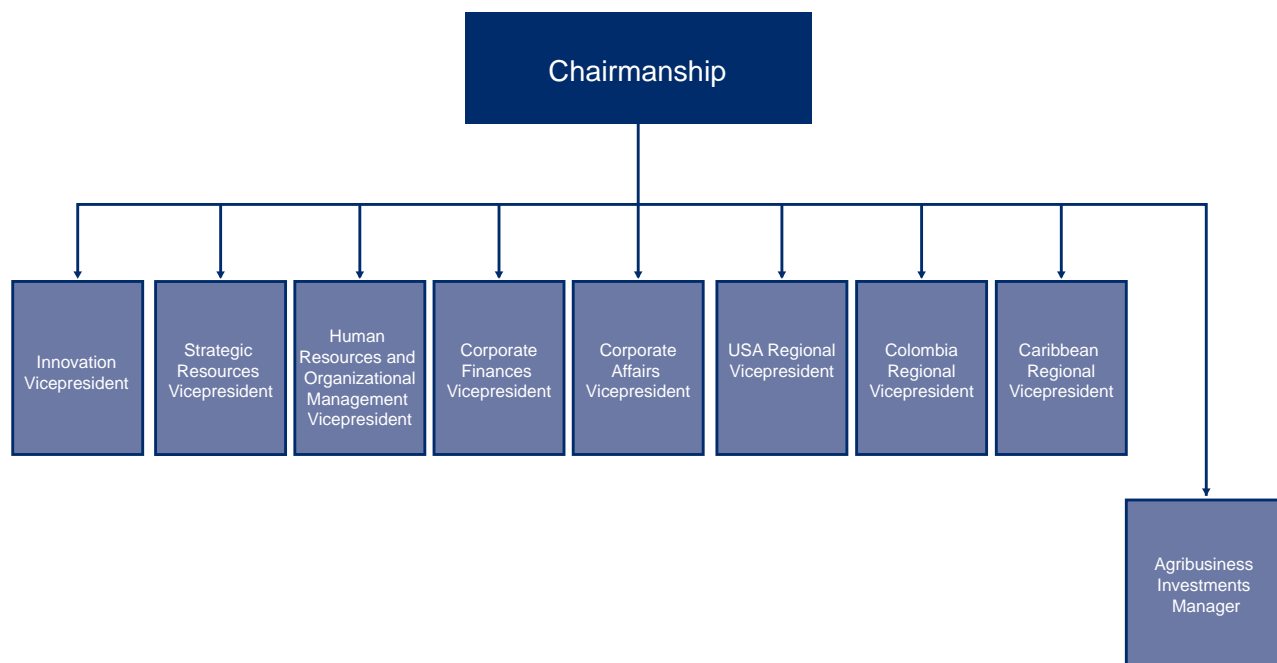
Chairmanship

Innovation Vicepresident

Strategic Resources Vicepresident

Human Resources and Organizational Management Vicepresident

Corporate Finances Vicepresident

Corporate Affairs Vicepresident

USA Regional Vicepresident

Colombia Regional Vicepresident

Caribbean Regional Vicepresident

Agribusiness Investments Manager